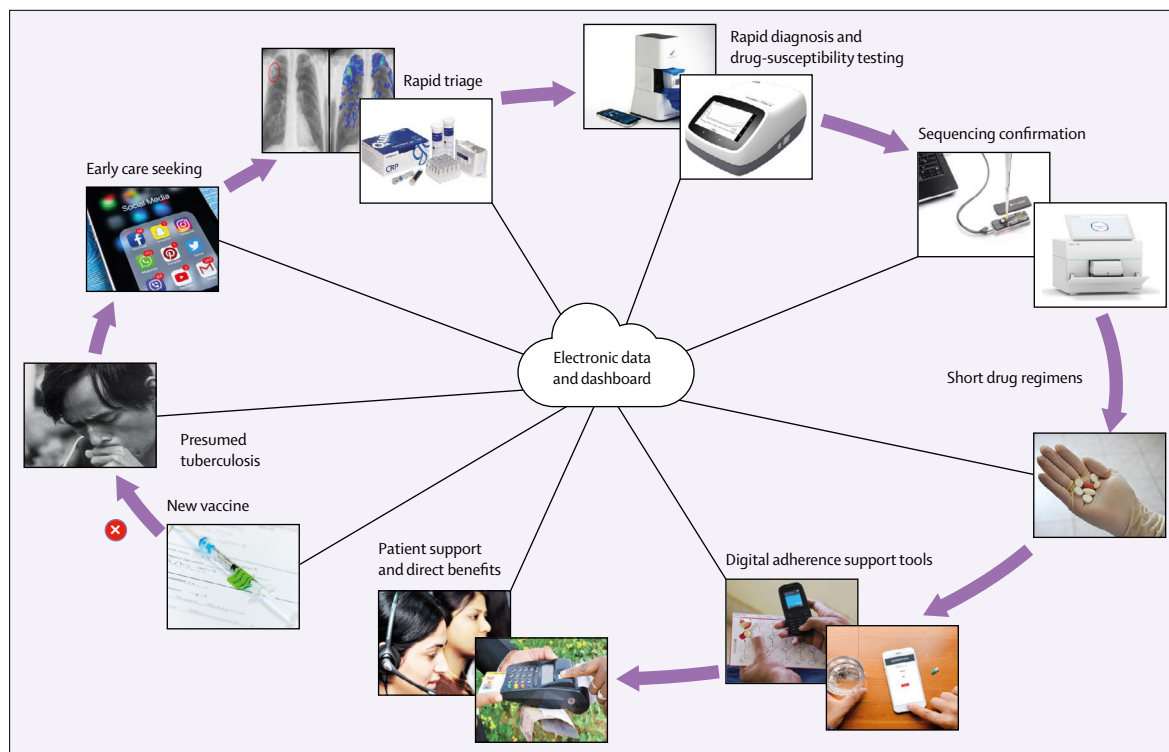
Rapid diagnosis and drug-susceptibility testing

Rapid triage

CRP

Sequencing confirmation

Early care seeking

Social Media

Electronic data and dashboard

Short drug regimens

Presumed tuberculosis

New vaccine

Patient support and direct benefits

Digital adherence support tools